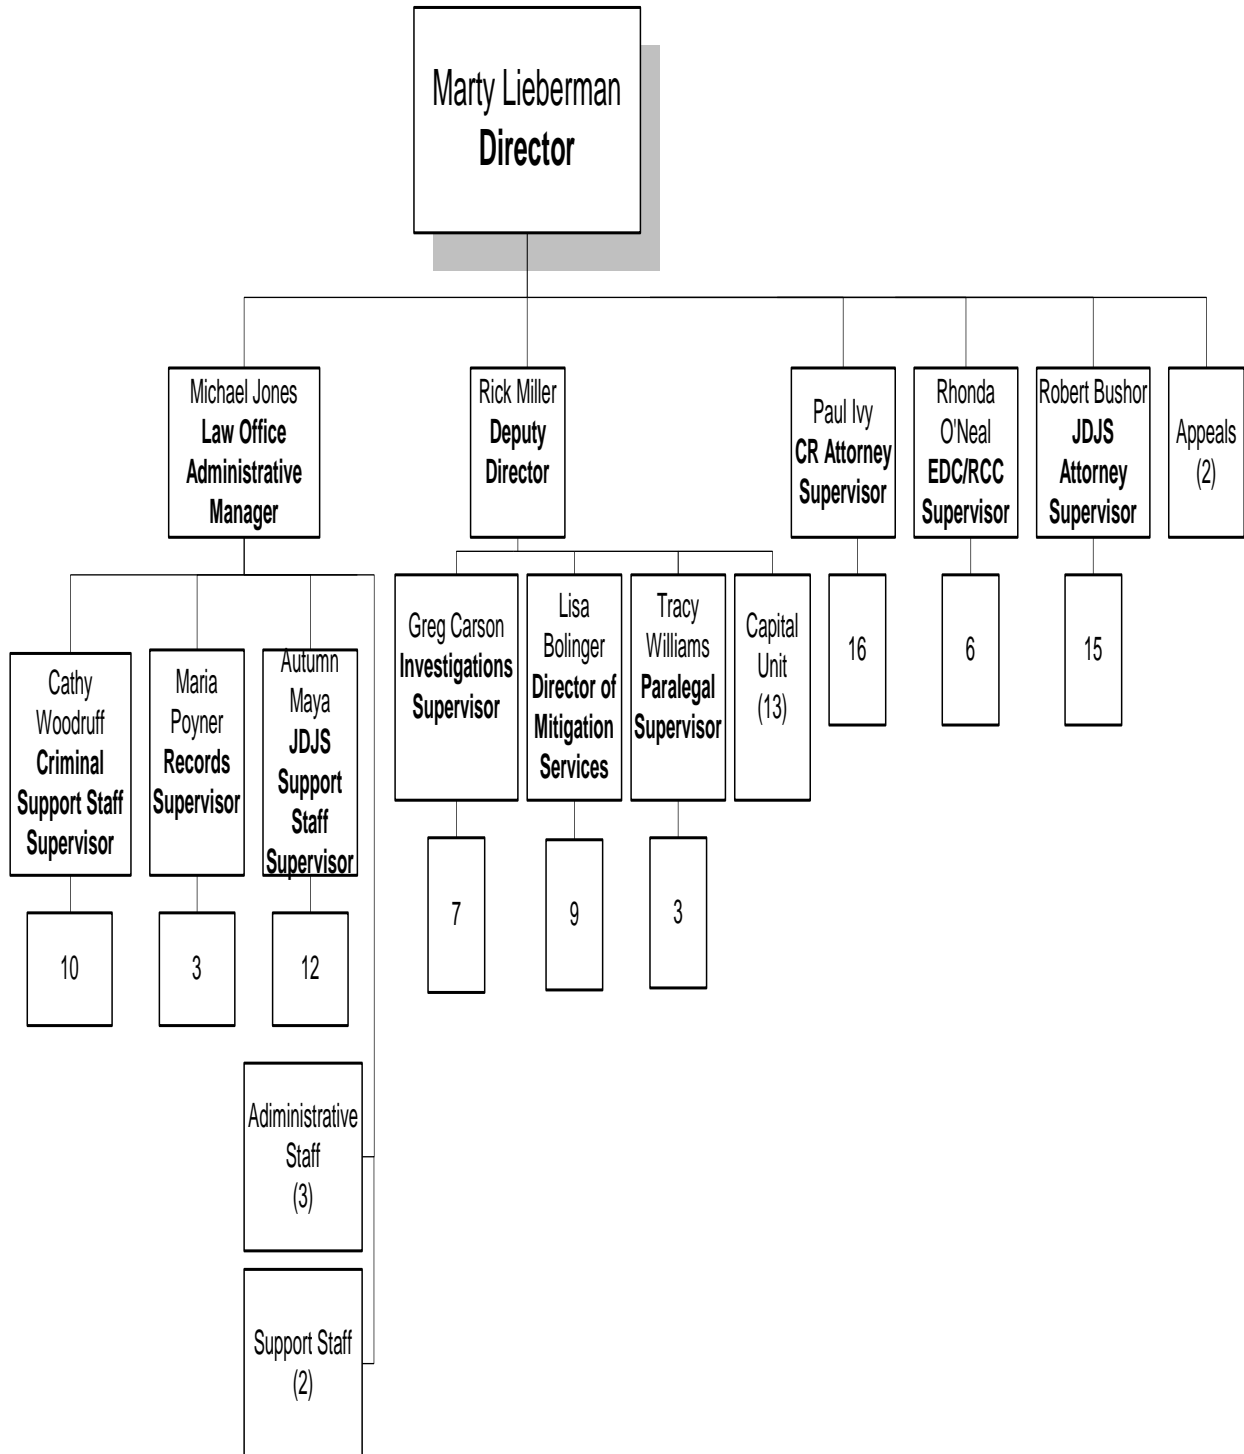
Marty Lieberman
**Director**

Michael Jones
**Law Office Administrative Manager**

Rick Miller
**Deputy Director**

Paul Ivy
**CR Attorney Supervisor**

Rhonda O'Neal
**EDC/RCC Supervisor**

Robert Bushor
**JDJS Attorney Supervisor**

Appeals
(2)

Cathy Woodruff
**Criminal Support Staff Supervisor**

Maria Poyner
**Records Supervisor**

Autumn Maya
**JDJS Support Staff Supervisor**

Greg Carson
**Investigations Supervisor**

Lisa Bolinger
**Director of Mitigation Services**

Tracy Williams
**Paralegal Supervisor**

Capital Unit
(13)

16

6

15

7

9

3

10

3

12

Adiministrative Staff
(3)

Support Staff
(2)